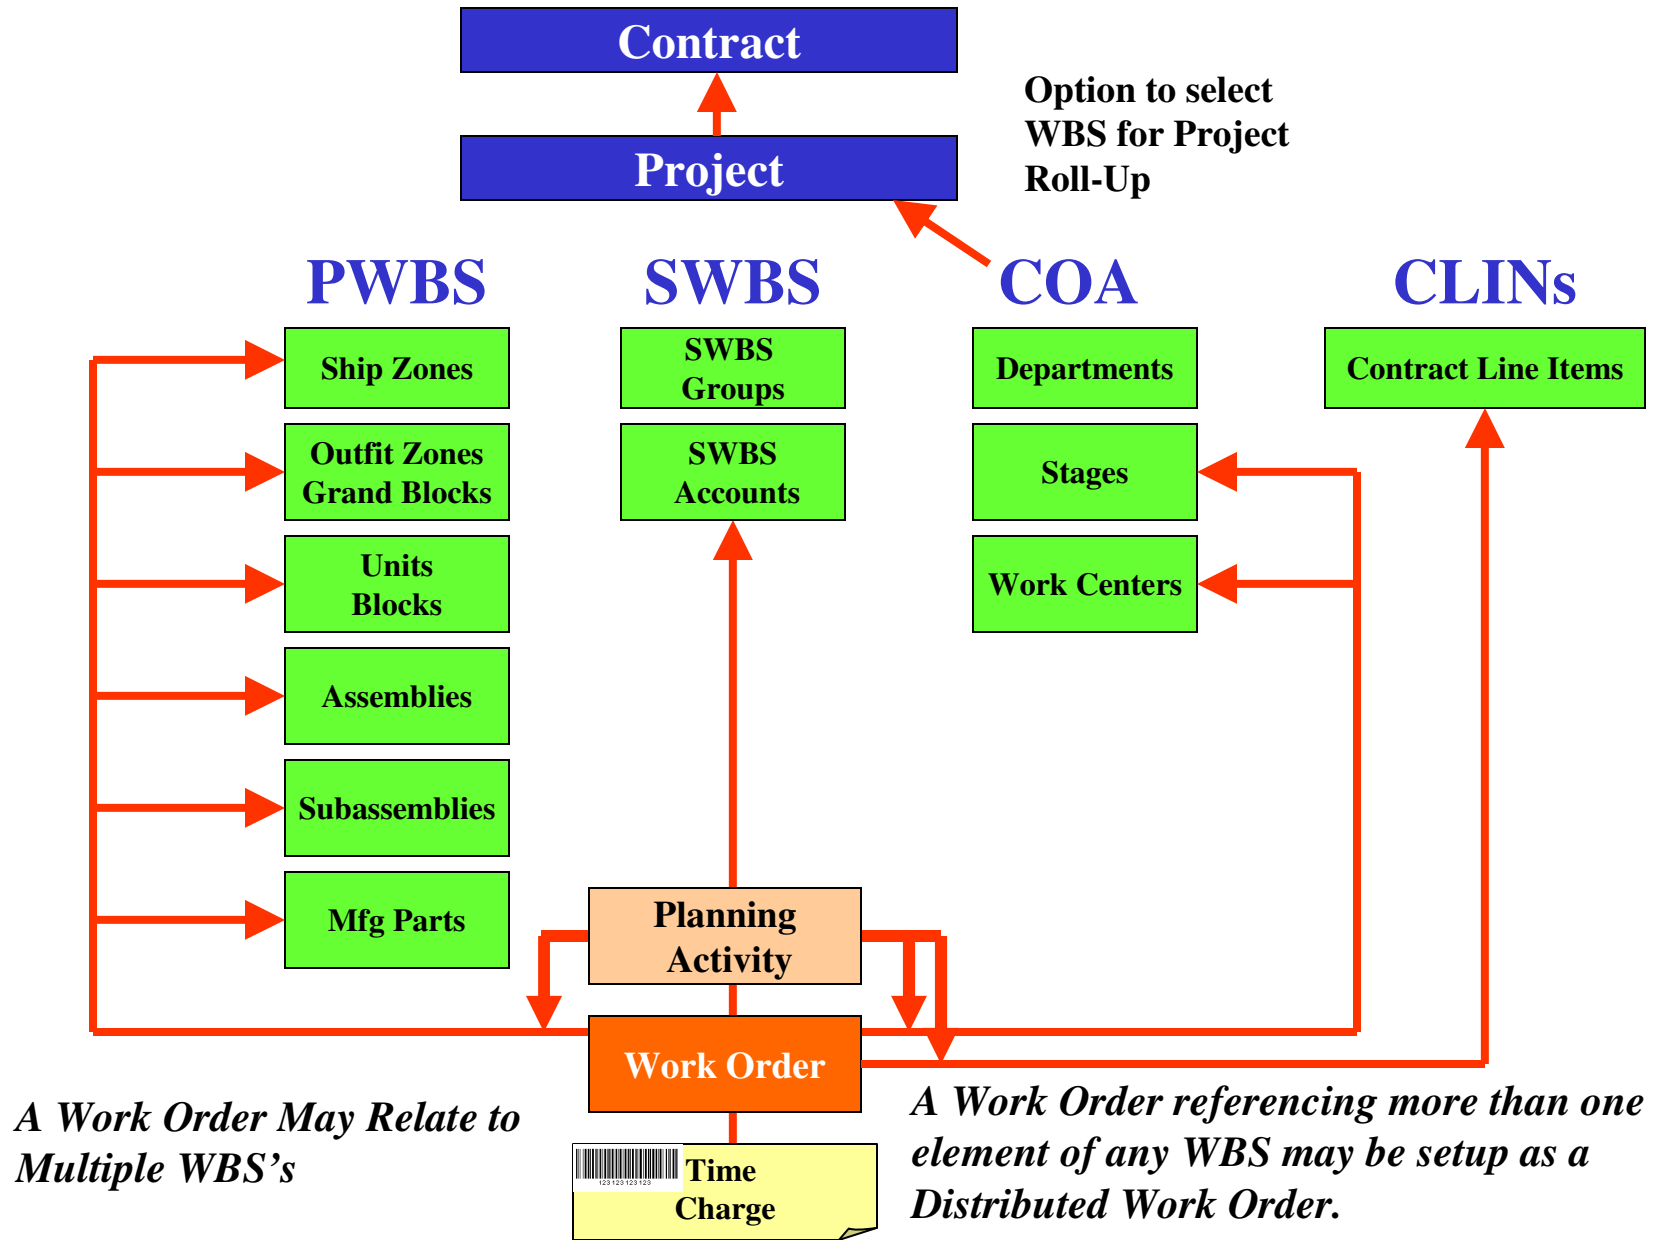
Contract

Project

Option to select WBS for Project Roll-Up

PWBS

SWBS

COA

CLINs

Ship Zones

Outfit Zones Grand Blocks

Units Blocks

Assemblies

Subassemblies

Mfg Parts

SWBS Groups

SWBS Accounts

Departments

Stages

Work Centers

Contract Line Items

Planning Activity

Work Order

123 123 123 123

Time Charge

A Work Order May Relate to Multiple WBS's

A Work Order referencing more than one element of any WBS may be setup as a Distributed Work Order.